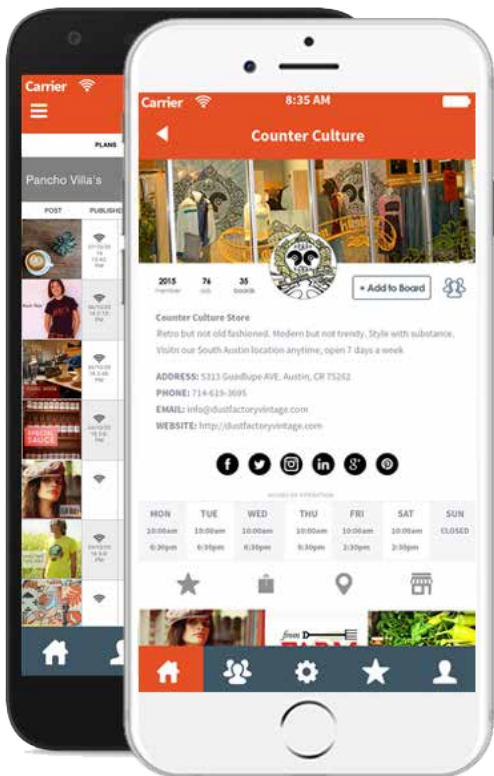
Carrier

PLANS

Pancho Villa's

POST

PUBLISH

Carrier

8:35 AM

Counter Culture

2015
member

76
ads

35
boards

+ Add to Board

Counter Culture Store

Retro but not old fashioned. Modern but not trendy. Style with substance. Visit our South Austin location anytime, open 7 days a week

ADDRESS: 5313 Guadlupe AVE, Austin, CR 75262
PHONE: 714-619-3695
EMAIL: info@dustfactoryvintage.com
WEBSITE: http://dustfactoryvintage.com

HOURS OF OPERATION

| MON | TUE | WED | THU | FRI | SAT | SUN |
|---|---|---|---|---|---|---|
| 10:00am | 10:00am | 10:00am | 10:00am | 10:00am | 10:00am | CLOSED |
| 6:30pm | 6:30pm | 6:30pm | 6:30pm | 2:30pm | 2:30pm | |

from